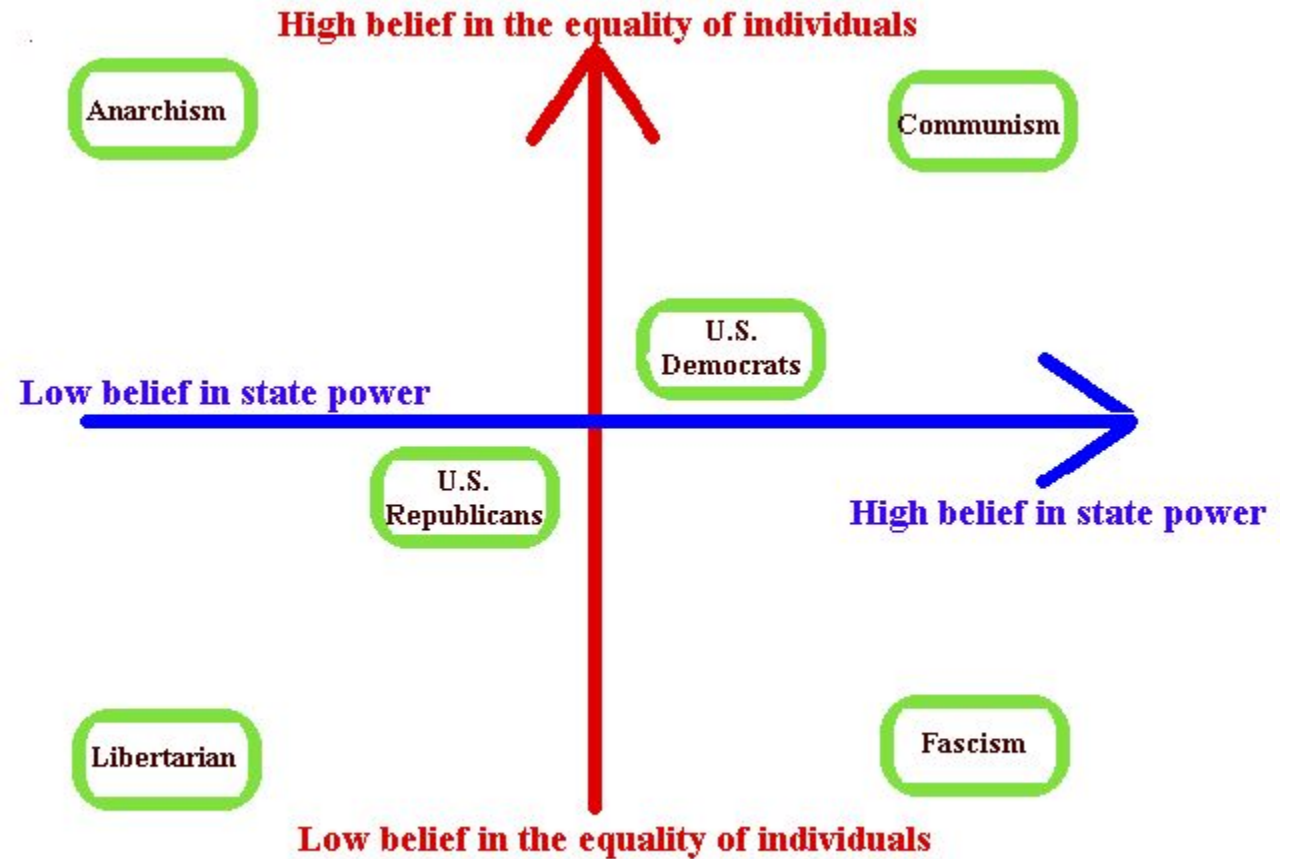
High belief in the equality of individuals

Anarchism

Communism

U.S. Democrats

Low belief in state power

U.S. Republicans

High belief in state power

Libertarian

Fascism

Low belief in the equality of individuals